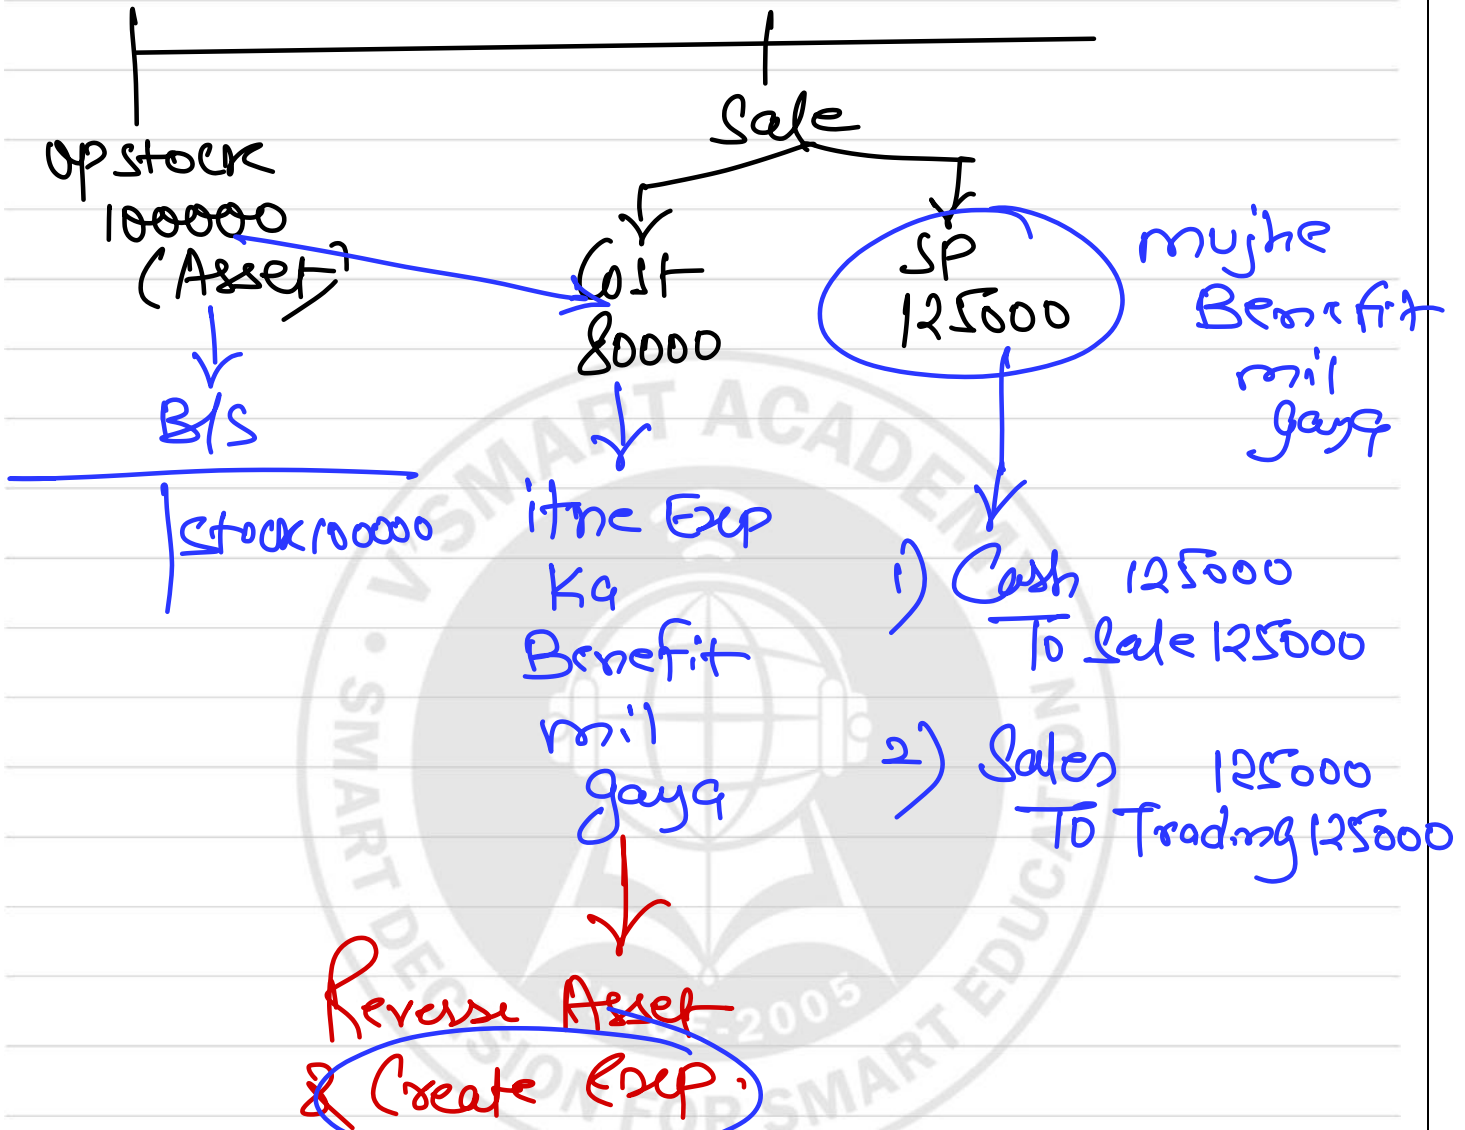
Op stock
100000
(Asset)

B/S

Stock 100000

Sale

Cost
80000

itne Exp
Ka
Benefit
mil
gaya

Reverse Asset
& Create Exp.

SP
125000

mujhe
Benefit
mil
gaya

1) Cash 125000
To Sale 125000

2) Sales 125000
To Trading 125000

VSMART ACADEMY
SMART DECISION FOR SMART EDUCATION
2005